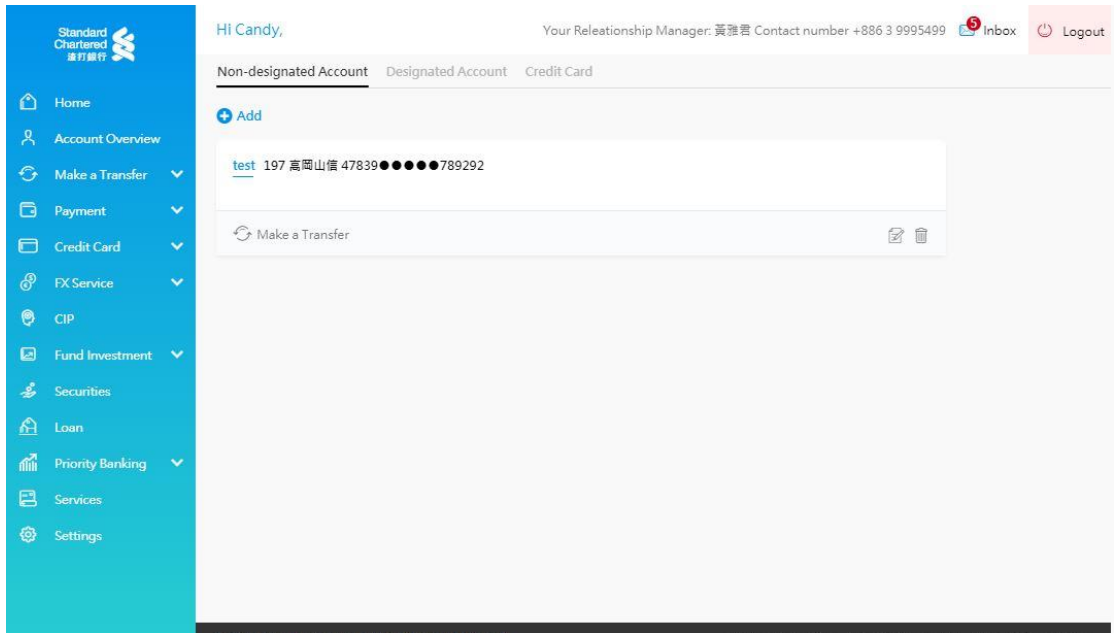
Standard Chartered 渣打銀行

Home
Account Overview
Make a Transfer
Payment
Credit Card
FX Service
CIP
Fund Investment
Securities
Loan
Priority Banking
Services
Settings

Hi Candy,

Your Releationship Manager: 黃雅君 Contact number +886 3 9995499

5 Inbox

Logout

Non-designated Account Designated Account Credit Card

Add

test 197 高岡山信 47839●●●●●789292

Make a Transfer